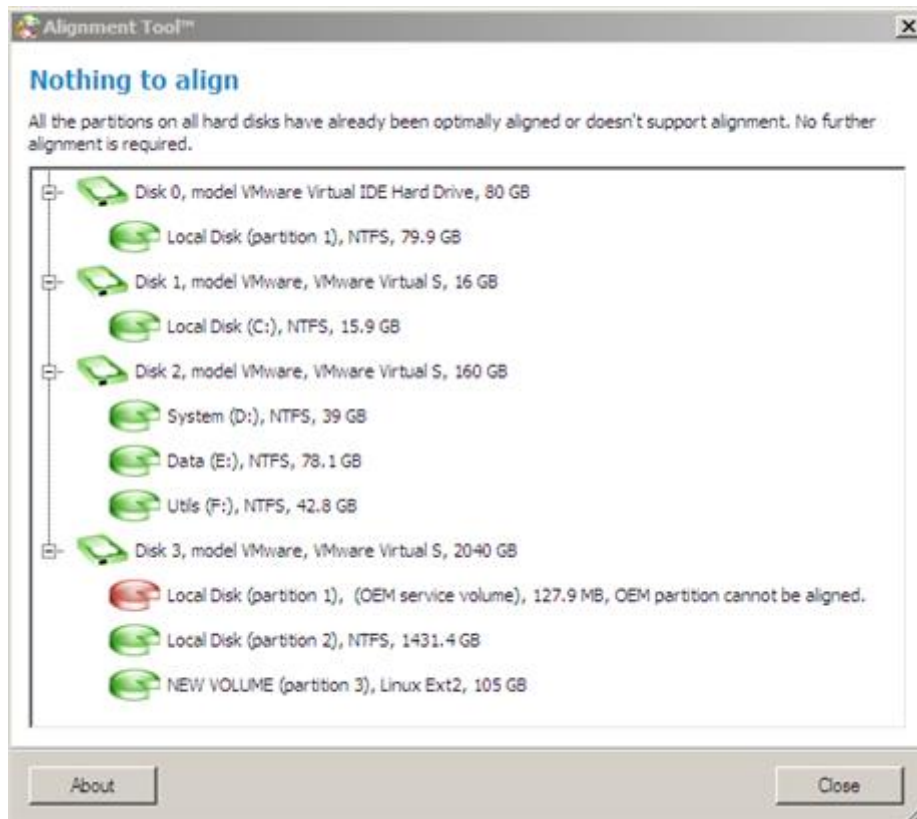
Alignment Tool™

Nothing to align

All the partitions on all hard disks have already been optimally aligned or doesn't support alignment. No further alignment is required.

Disk 0, model VMware Virtual IDE Hard Drive, 80 GB
Local Disk (partition 1), NTFS, 79.9 GB
Disk 1, model VMware, VMware Virtual S, 16 GB
Local Disk (C:), NTFS, 15.9 GB
Disk 2, model VMware, VMware Virtual S, 160 GB
System (D:), NTFS, 39 GB
Data (E:), NTFS, 78.1 GB
Utils (F:), NTFS, 42.8 GB
Disk 3, model VMware, VMware Virtual S, 2040 GB
Local Disk (partition 1), (OEM service volume), 127.9 MB, OEM partition cannot be aligned.
Local Disk (partition 2), NTFS, 1431.4 GB
NEW VOLUME (partition 3), Linux Ext2, 105 GB

About

Close